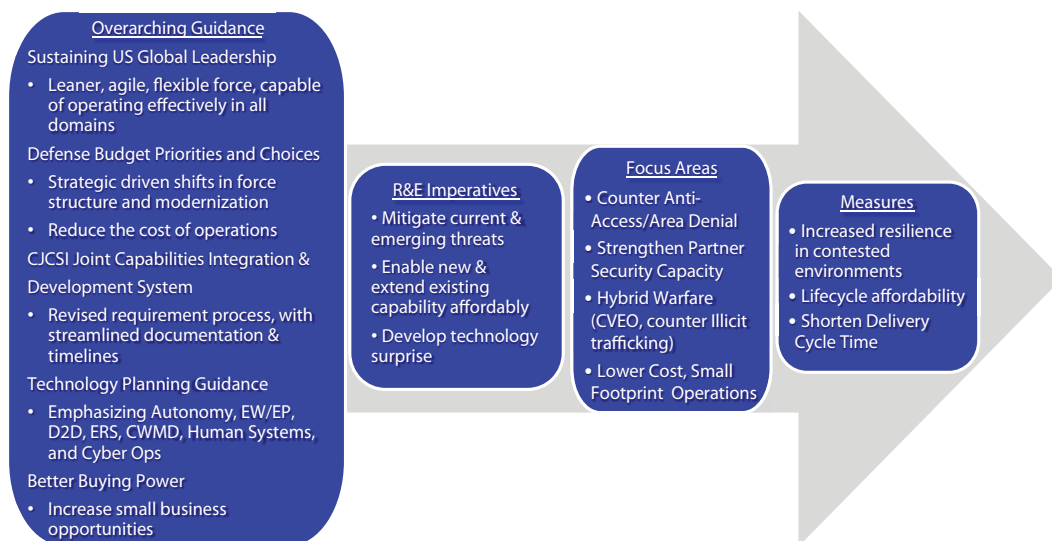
Overarching Guidance

Sustaining US Global Leadership

• Leaner, agile, flexible force, capable of operating effectively in all domains

Defense Budget Priorities and Choices

• Strategic driven shifts in force structure and modernization

• Reduce the cost of operations

CJCSI Joint Capabilities Integration & Development System

• Revised requirement process, with streamlined documentation & timelines

Technology Planning Guidance

• Emphasizing Autonomy, EW/EP, D2D, ERS, CWMD, Human Systems, and Cyber Ops

Better Buying Power

• Increase small business opportunities

R&E Imperatives

• Mitigate current & emerging threats

• Enable new & extend existing capability affordably

• Develop technology surprise

Focus Areas

• Counter Anti-Access/Area Denial

• Strengthen Partner Security Capacity

• Hybrid Warfare (CVEO, counter Illicit trafficking)

• Lower Cost, Small Footprint Operations

Measures

• Increased resilience in contested environments

• Lifecycle affordability

• Shorten Delivery Cycle Time